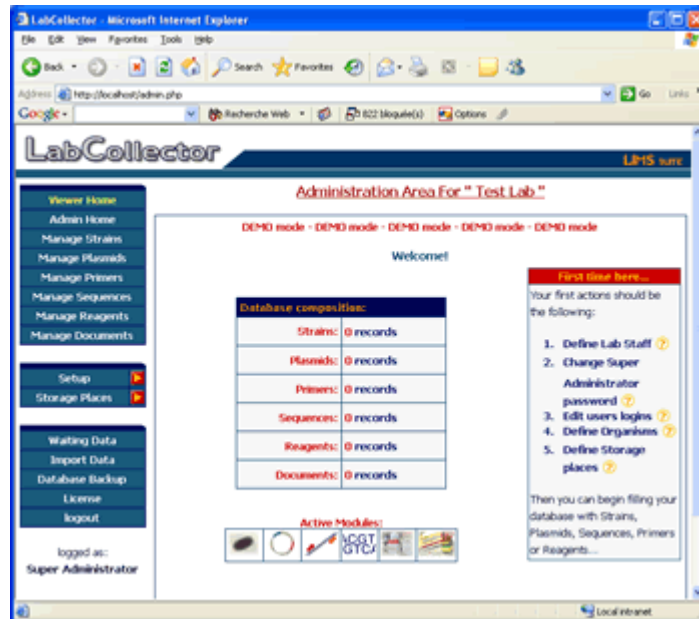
LabCollector - Microsoft Internet Explorer

File Edit View Favorites Tools Help

Back Search Favorites

Address http://localhost/admin.php Go Links

Google Recherche Web 822 bloquée(s) Options

LabCollector

LIMS suite

Viewer Home
Admin Home
Manage Strains
Manage Plasmids
Manage Primers
Manage Sequences
Manage Reagents
Manage Documents

Setup
Storage Places

Waiting Data
Import Data
Database Backup
License
logout

logged as:
Super Administrator

Administration Area For " Test Lab "

DEMO mode - DEMO mode - DEMO mode - DEMO mode - DEMO mode

Welcome!

| Database composition: | |
|---|---|
| Strains: | 0 records |
| Plasmids: | 0 records |
| Primers: | 0 records |
| Sequences: | 0 records |
| Reagents: | 0 records |
| Documents: | 0 records |

Active Modules:

ACGT GTCA

First time here...

Your first actions should be the following:

1. Define Lab Staff ?
2. Change Super Administrator password ?
3. Edit users logins ?
4. Define Organisms ?
5. Define Storage places ?

Then you can begin filling your database with Strains, Plasmids, Sequences, Primers or Reagents...

Local intranet